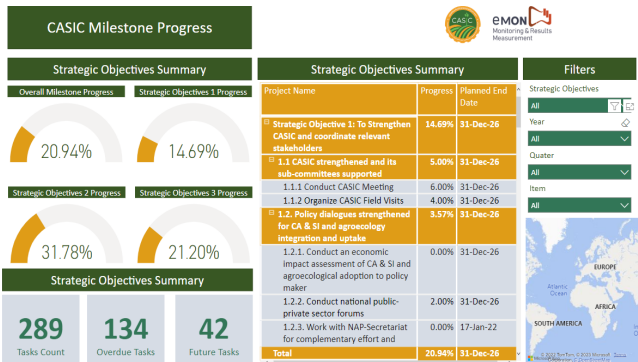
CASIC Milestone Progress

CASIC

eMON Monitoring & Results Measurement

Strategic Objectives Summary

Overall Milestone Progress

20.94%

Strategic Objectives 1 Progress

14.69%

Strategic Objectives 2 Progress

31.78%

Strategic Objectives 3 Progress

21.20%

Strategic Objectives Summary

289
Tasks Count

134
Overdue Tasks

42
Future Tasks

Strategic Objectives Summary

| Project Name | Progress | Planned End Date |
|---|---|---|
| Strategic Objective 1: To Strengthen CASIC and coordinate relevant stakeholders | 14.69% | 31-Dec-26 |
| 1.1 CASIC strengthened and its sub-committees supported | 5.00% | 31-Dec-26 |
| 1.1.1 Conduct CASIC Meeting | 6.00% | 31-Dec-26 |
| 1.1.2 Organize CASIC Field Visits | 4.00% | 31-Dec-26 |
| 1.2. Policy dialogues strengthened for CA & SI and agroecology integration and uptake | 3.57% | 31-Dec-26 |
| 1.2.1. Conduct an economic impact assessment of CA & SI and agroecological adoption to policy maker | 0.00% | 31-Dec-26 |
| 1.2.2. Conduct national public-private sector forums | 2.00% | 31-Dec-26 |
| 1.2.3. Work with NAP-Secretariat for complementary effort and | 0.00% | 17-Jan-22 |
| Total | 20.94% | 31-Dec-26 |

Filters

Strategic Objectives

All

Year

All

Quater

All

Item

All

EUROPE

Atlantic Ocean

AFRICA

SOUTH AMERICA

© 2022 TomTom, © 2022 Microsoft Corporation